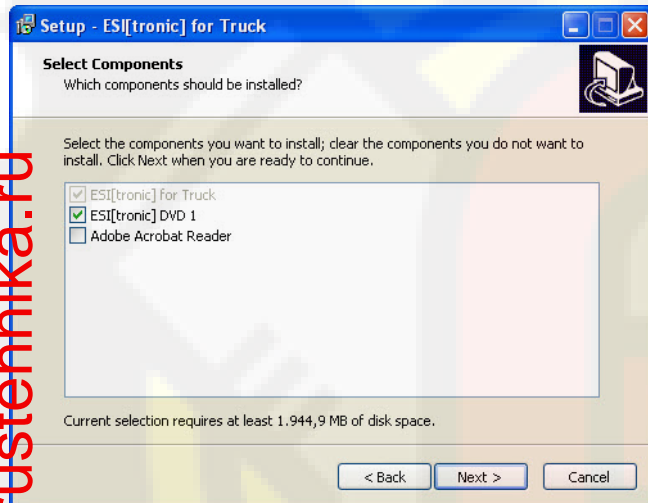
Setup - ESI[tronic] for Truck

Select Components
Which components should be installed?

Select the components you want to install; clear the components you do not want to install. Click Next when you are ready to continue.

ESI[tronic] for Truck
ESI[tronic] DVD 1
Adobe Acrobat Reader

Current selection requires at least 1.944,9 MB of disk space.

< Back Next > Cancel

ustehnika.ru